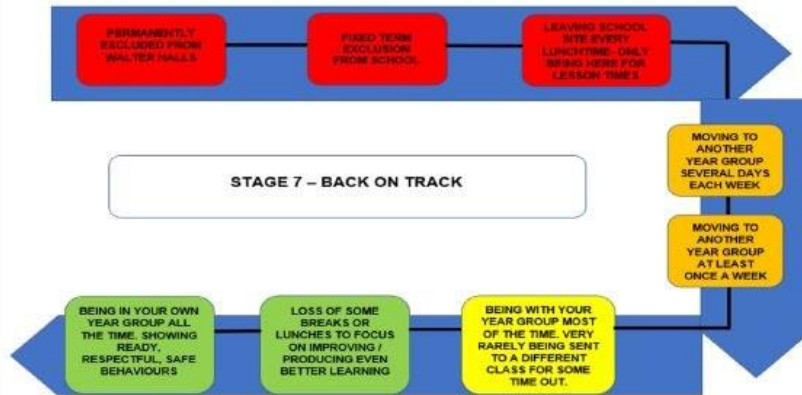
PERMANENTLY EXCLUDED FROM WALTER HALLS

FIXED TERM EXCLUSION FROM SCHOOL

LEAVING SCHOOL INTE EVERY LUNCHTIME- ONLY BEING HERE FOR LESSON TIMES

MOVING TO ANOTHER YEAR GROUP SEVERAL DAYS EACH WEEK

STAGE 7 – BACK ON TRACK

MOVING TO ANOTHER YEAR GROUP AT LEAST ONCE A WEEK

BEING WITH YOUR YEAR GROUP MOST OF THE TIME. VERY RARELY BEING SENT TO A DIFFERENT CLASS FOR SOME TIME OUT.

LOSS OF SOME BREAKS OR LUNCHES TO FOCUS ON IMPROVING / PRODUCING EVEN BETTER LEARNING

BEING IN YOUR OWN YEAR GROUP ALL THE TIME. SHOWING READY, RESPECTFUL, SAFE BEHAVIOURS